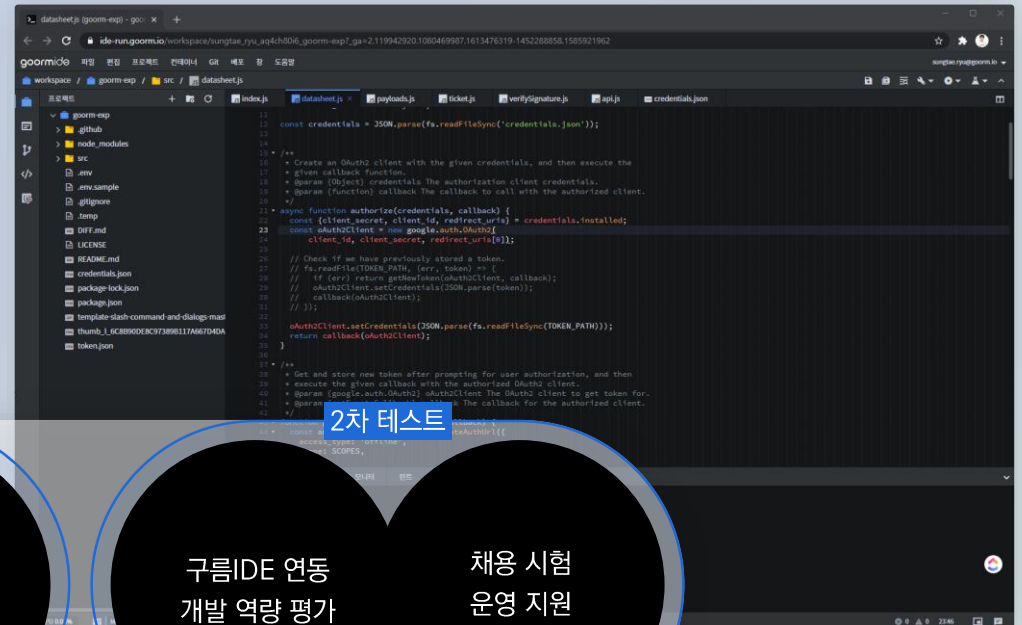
datasheet.js (goorm-exp) - goo ×
ide-run.goorm.io/workspace/sungtae_ryu_aq4ch80i6_goorm-exp7_ga=2.119942920.1080469987.1613476319-1452288858.1585921962
goormide 파일 편집 프로젝트 컨테이너 Git 배포 창 도움말
sungtae.ryu@goorm.io
workspace / goorm-exp / src / datasheet.js
프로젝트
index.js datasheet.js × payloads.js ticket.js verifySignature.js api.js credentials.json
goorm-exp
.github
node_modules
src
.env
.env.sample
.gitignore
.temp
DIFF.md
LICENSE
README.md
credentials.json
package-lock.json
package.json
template-slash-command-and-dialogs-mast
thumb_l_6C8890DE8C973898117A667D4DA
token.json

12 const credentials = JSON.parse(fs.readFileSync('credentials.json'));
15 /**
16 * Create an OAuth2 client with the given credentials, and then execute the
17 * given callback function.
18 * @param {Object} credentials The authorization client credentials.
19 * @param {function} callback The callback to call with the authorized client.
20 */
21 async function authorize(credentials, callback) {
22 const {client_secret, client_id, redirect_uris} = credentials.installed;
23 const oAuth2Client = new google.auth.OAuth2(
24 client_id, client_secret, redirect_uris[0]);
26 // Check if we have previously stored a token.
27 // fs.readFile(TOKEN_PATH, (err, token) => {
28 // if (err) return getNewToken(oAuth2Client, callback);
29 // oAuth2Client.setCredentials(JSON.parse(token));
30 // callback(oAuth2Client);
31 // });
33 oAuth2Client.setCredentials(JSON.parse(fs.readFileSync(TOKEN_PATH)));
34 return callback(oAuth2Client);
35 }
37 /**
38 * Get and store new token after prompting for user authorization, and then
39 * execute the given callback with the authorized OAuth2 client.
40 * @param {google.auth.OAuth2} oAuth2Client The OAuth2 client to get token for.
41 * @param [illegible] The callback for the authorized client.
42 */
access_type: 'offline',
scope: SCOPES,

2차 테스트

구름IDE 연동
개발 역량 평가

채용 시험
운영 지원